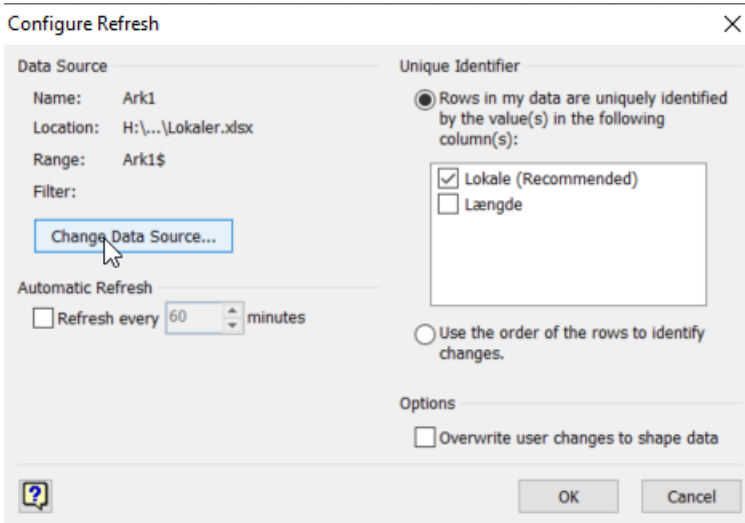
Configure Refresh

Data Source

Name: Ark1

Location: H:\...\Lokaler.xlsx

Range: Ark1$

Filter:

Change Data Source...

Automatic Refresh

Refresh every 60 minutes

Unique Identifier

Rows in my data are uniquely identified by the value(s) in the following column(s):

Lokale (Recommended)

Længde

Use the order of the rows to identify changes.

Options

Overwrite user changes to shape data

?

OK

Cancel